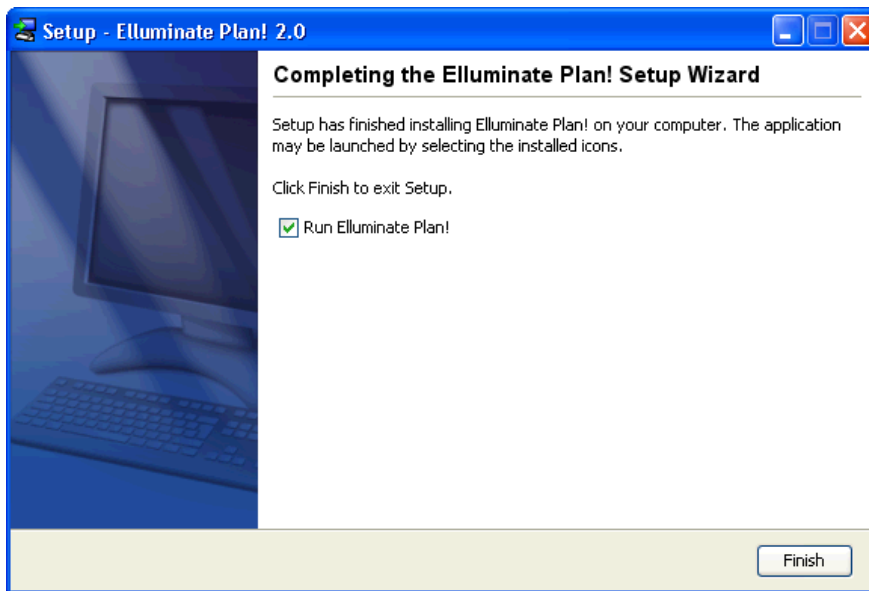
Setup - Elluminate Plan! 2.0

Completing the Elluminate Plan! Setup Wizard

Setup has finished installing Elluminate Plan! on your computer. The application may be launched by selecting the installed icons.

Click Finish to exit Setup.

Run Elluminate Plan!

Finish